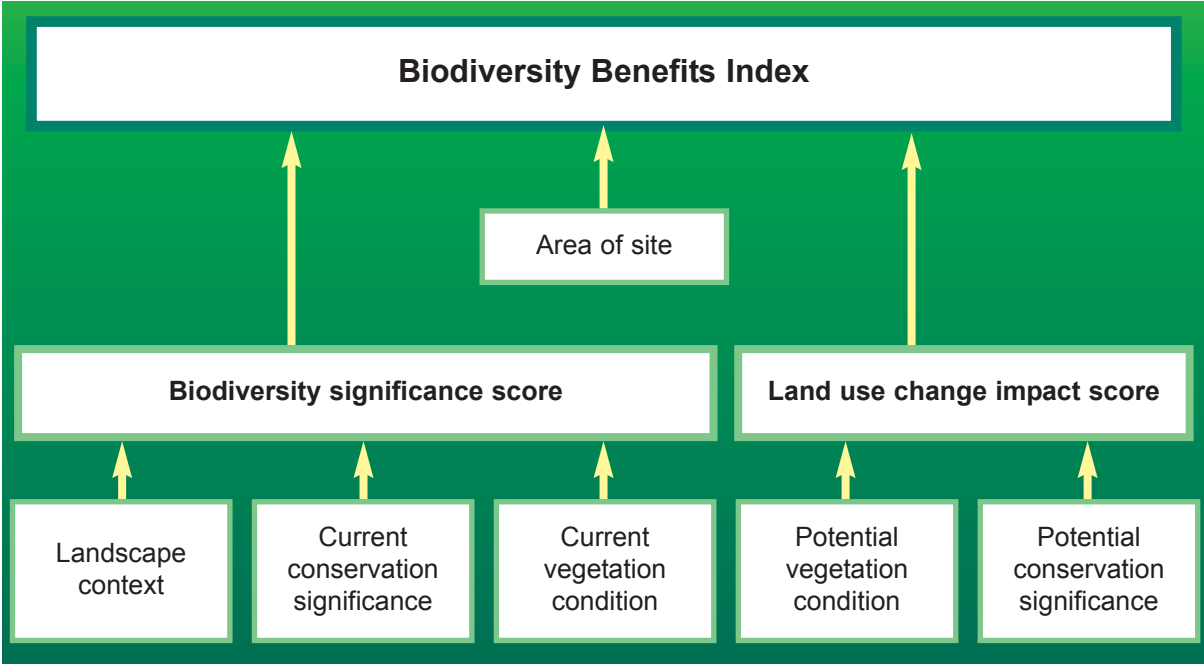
Biodiversity Benefits Index

Area of site

Biodiversity significance score

Land use change impact score

Landscape context

Current conservation significance

Current vegetation condition

Potential vegetation condition

Potential conservation significance